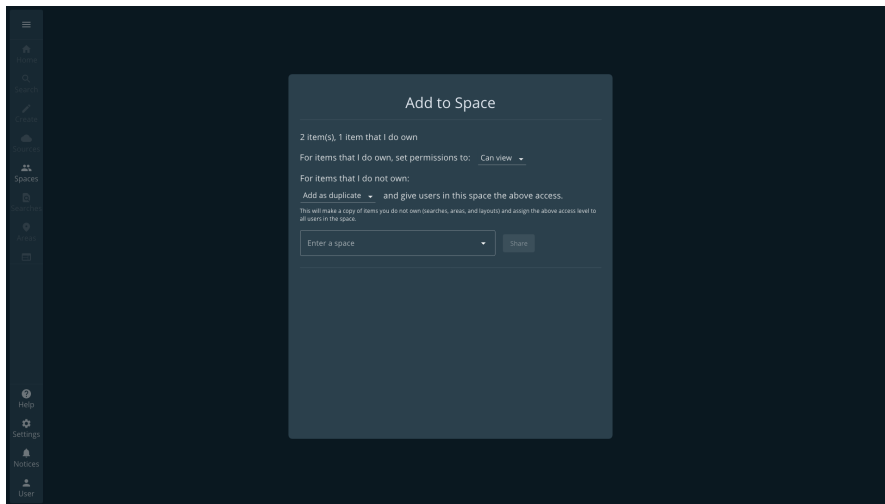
Home
Search
Create
Saved
Spaces
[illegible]
Areas

Help
Settings
Notices
User

Add to Space

2 item(s), 1 item that I do own

For items that I do own, set permissions to: Can view

For items that I do not own:

Add as duplicate and give users in this space the above access.

This will make a copy of items you do not own (searches, areas, and layouts) and assign the above access level to all users in the space.

Enter a space

Share